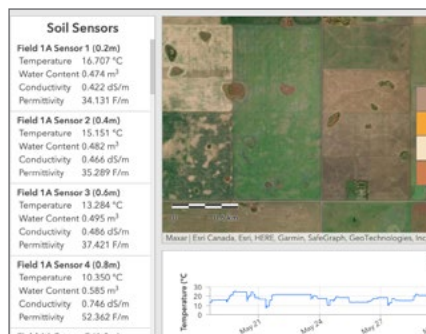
Soil Sensors

Field 1A Sensor 1 (0.2m)
Temperature 16.707 °C
Water Content 0.474 $m^3$
Conductivity 0.422 dS/m
Permittivity 34.131 F/m

Field 1A Sensor 2 (0.4m)
Temperature 15.151 °C
Water Content 0.482 $m^3$
Conductivity 0.466 dS/m
Permittivity 35.289 F/m

Field 1A Sensor 3 (0.6m)
Temperature 13.284 °C
Water Content 0.495 $m^3$
Conductivity 0.486 dS/m
Permittivity 37.421 F/m

Field 1A Sensor 4 (0.8m)
Temperature 10.350 °C
Water Content 0.585 $m^3$
Conductivity 0.746 dS/m
Permittivity 52.362 F/m

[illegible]

Maxar | Esri Canada, Esri, HERE, Garmin, SafeGraph, GeoTechnologies, Inc

Temperature (°C)
30
20
10
May 21
May 24
May 27
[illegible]